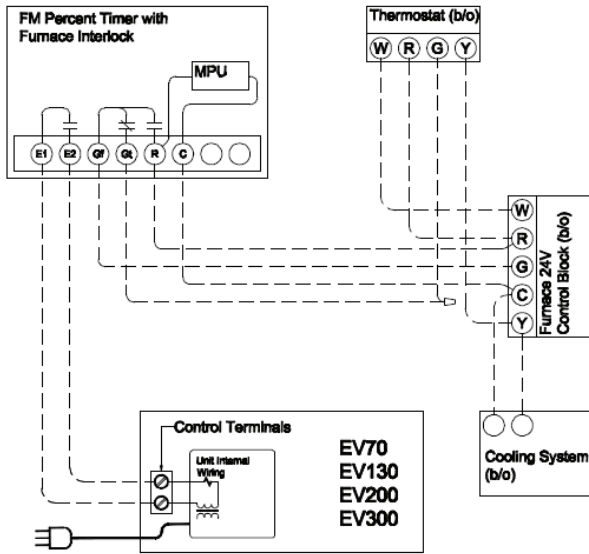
FM Percent Timer with Furnace Interlock

MPU

E1 E2 Gf Gt R C

Thermostat (b/o)

W R G Y

W
R
G
C
Y

Furnace 24V Control Block (b/o)

Control Terminals

Unit Internal Wiring

EV70
EV130
EV200
EV300

Cooling System (b/o)